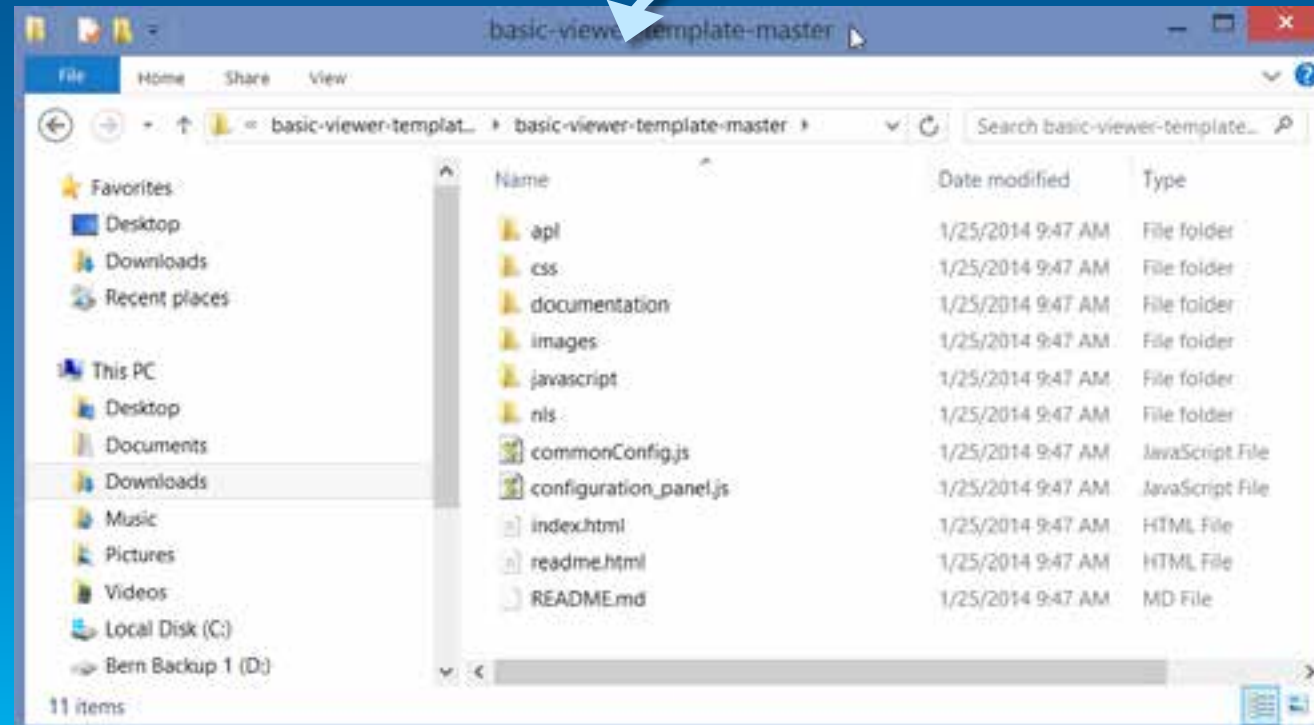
basic-viewer-template-master

File Home Share View

basic-viewer-templat... ▸ basic-viewer-template-master ▸

Search basic-viewer-template...

Favorites
Desktop
Downloads
Recent places

This PC
Desktop
Documents
Downloads
Music
Pictures
Videos
Local Disk (C:)
Bern Backup 1 (D:)

| Name | Date modified | Type |
|---|---|---|
| api | 1/25/2014 9:47 AM | File folder |
| css | 1/25/2014 9:47 AM | File folder |
| documentation | 1/25/2014 9:47 AM | File folder |
| images | 1/25/2014 9:47 AM | File folder |
| javascript | 1/25/2014 9:47 AM | File folder |
| nls | 1/25/2014 9:47 AM | File folder |
| commonConfig.js | 1/25/2014 9:47 AM | JavaScript File |
| configuration_panel.js | 1/25/2014 9:47 AM | JavaScript File |
| index.html | 1/25/2014 9:47 AM | HTML File |
| readme.html | 1/25/2014 9:47 AM | HTML File |
| README.md | 1/25/2014 9:47 AM | MD File |

11 items